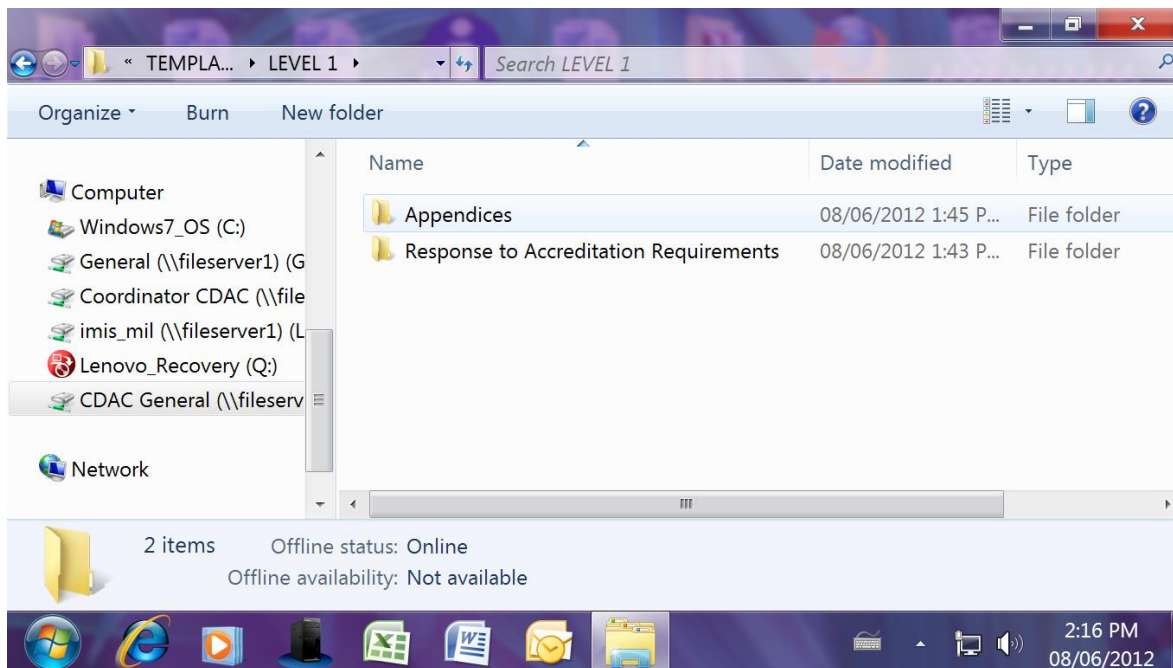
« TEMPLA... ▸ LEVEL 1 ▸

Search LEVEL 1

Organize ▾ Burn New folder

Computer
Windows7_OS (C:)
General (\\fileserver1) (G
Coordinator CDAC (\\file
imis_mil (\\fileserver1) (L
Lenovo_Recovery (Q:)
CDAC General (\\fileserv

Network

| Name | Date modified | Type |
|---|---|---|
| Appendices | 08/06/2012 1:45 P... | File folder |
| Response to Accreditation Requirements | 08/06/2012 1:43 P... | File folder |

2 items Offline status: Online
Offline availability: Not available

2:16 PM
08/06/2012